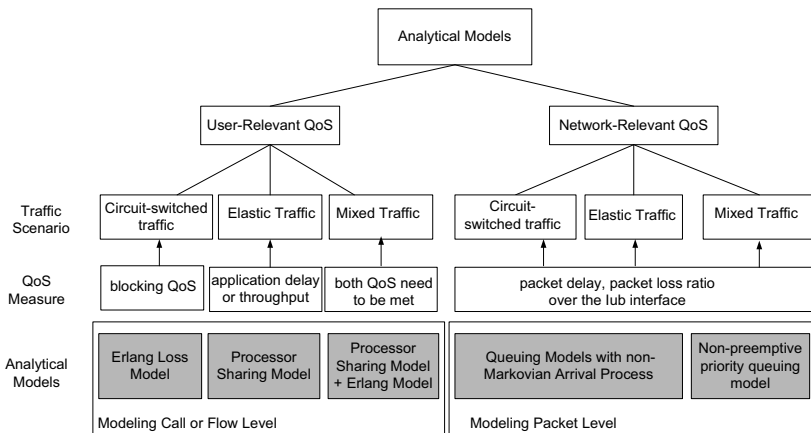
Analytical Models

User-Relevant QoS

Network-Relevant QoS

Traffic Scenario

Circuit-switched traffic

Elastic Traffic

Mixed Traffic

Circuit-switched traffic

Elastic Traffic

Mixed Traffic

QoS Measure

blocking QoS

application delay or throughput

both QoS need to be met

packet delay, packet loss ratio over the Iub interface

Analytical Models

Erlang Loss Model

Processor Sharing Model

Processor Sharing Model + Erlang Model

Queuing Models with non-Markovian Arrival Process

Non-preemptive priority queuing model

Modeling Call or Flow Level

Modeling Packet Level